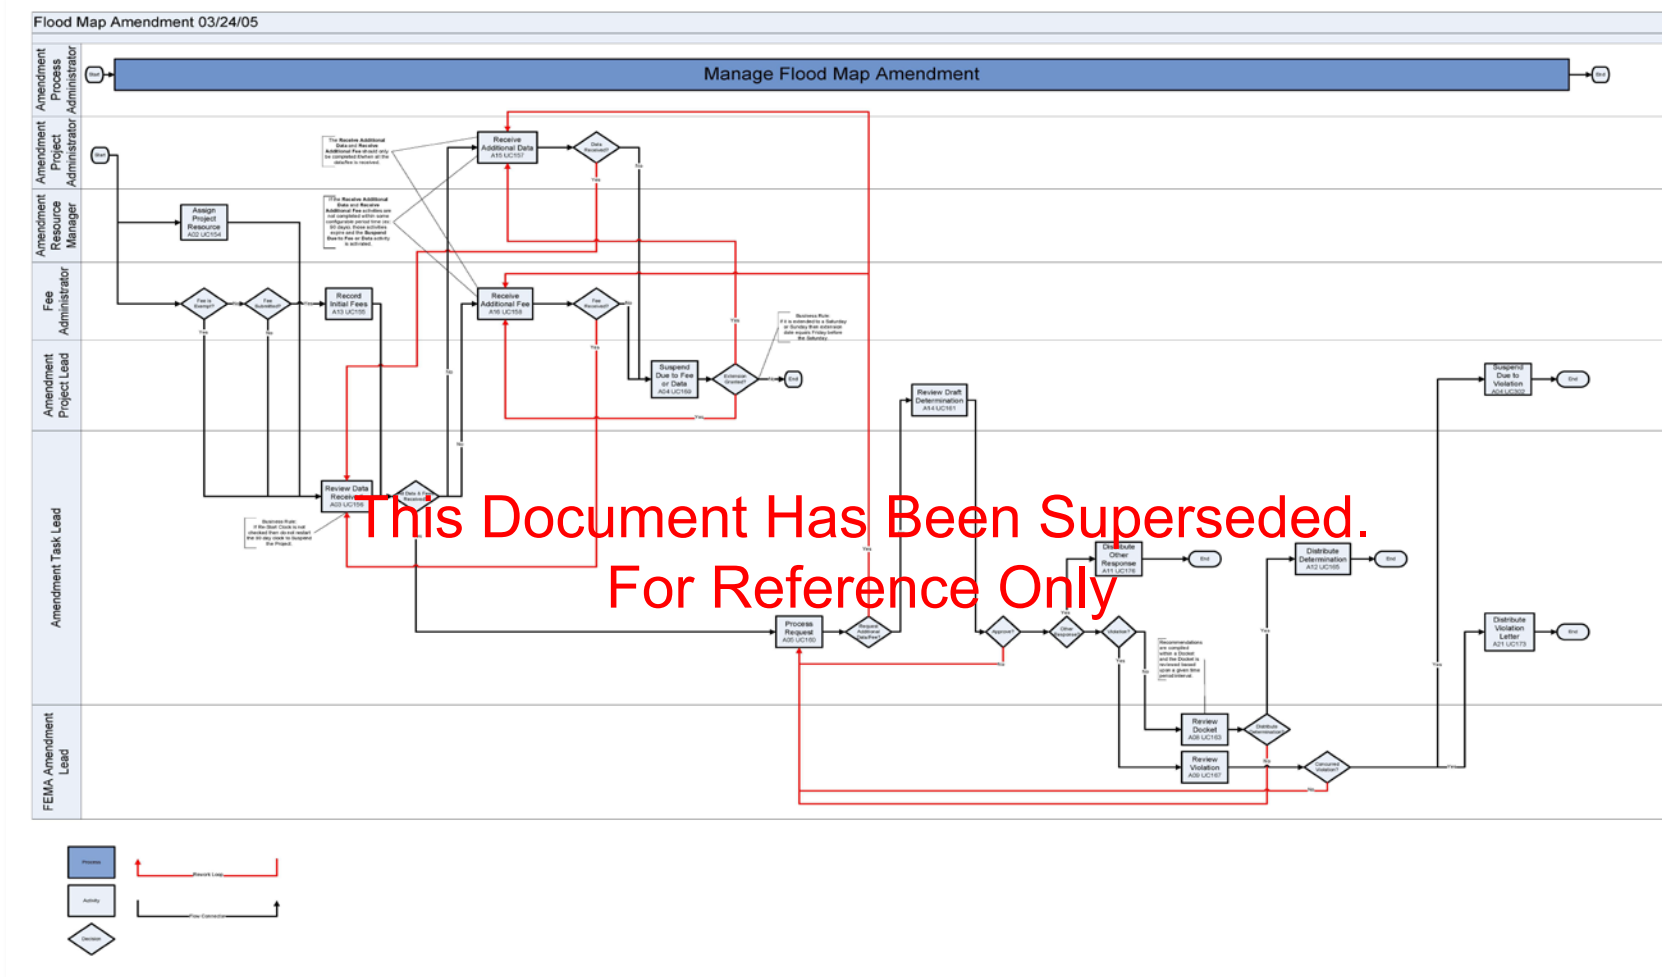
Flood Map Amendment 03/24/05

Amendment Process Administrator

Start

Manage Flood Map Amendment

End

Amendment Project Administrator

Start

Receive Additional Data
A15 UC157

Data Received?

Amendment Resource Manager

Assign Project Resource
A02 UC154

Fee Administrator

Fee is Exempt?

Fee Submitted?

Record Initial Fees
A13 UC155

Receive Additional Fee
A16 UC158

Fee Received?

Amendment Project Lead

Suspend Due to Fee or Data
A04 UC169

Extension Granted?

End

Review Draft Determination
A14 UC161

Suspend Due to Violation
A04 UC302

End

Amendment Task Lead

Review Data Received
A03 UC156

Distribute Other Response
A11 UC176

End

Distribute Determination
A12 UC165

End

Process Request
A05 UC160

Request Additional Data/Fee?

Approve?

Other Response?

Violation?

Distribute Violation Letter
A21 UC173

End

FEMA Amendment Lead

Review Docket
A08 UC163

Review Violation
A09 UC167

Distribute Determination?

Concurred Violation?

This Document Has Been Superseded.
For Reference Only

Process

Activity

Decision

Rework Loop

Flow Connector